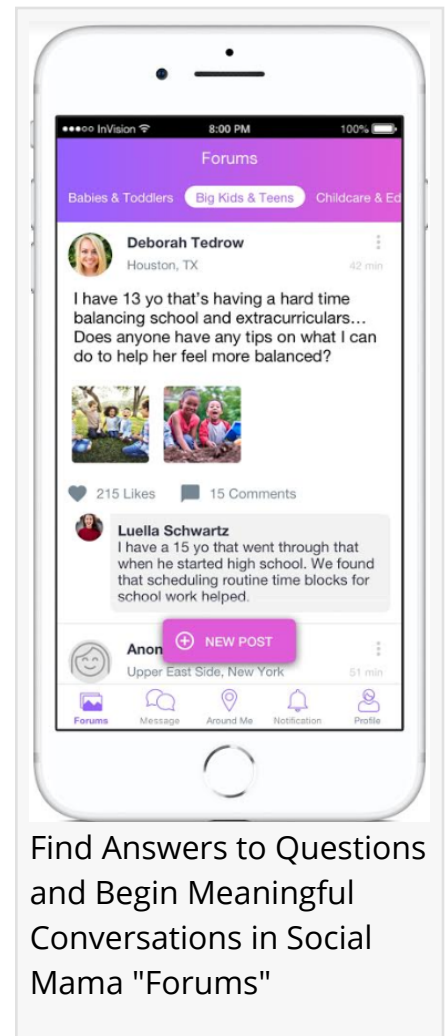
●●●○○ InVision 8:00 PM 100%

Forums

Babies & Toddlers Big Kids & Teens Childcare & Ed

Deborah Tedrow
Houston, TX 42 min

I have 13 yo that's having a hard time balancing school and extracurriculars… Does anyone have any tips on what I can do to help her feel more balanced?

215 Likes 15 Comments

Luella Schwartz
I have a 15 yo that went through that when he started high school. We found that scheduling routine time blocks for school work helped.

Anon
Upper East Side, New York 51 min

NEW POST

Forums Message Around Me Notification Profile

Find Answers to Questions and Begin Meaningful Conversations in Social Mama "Forums"